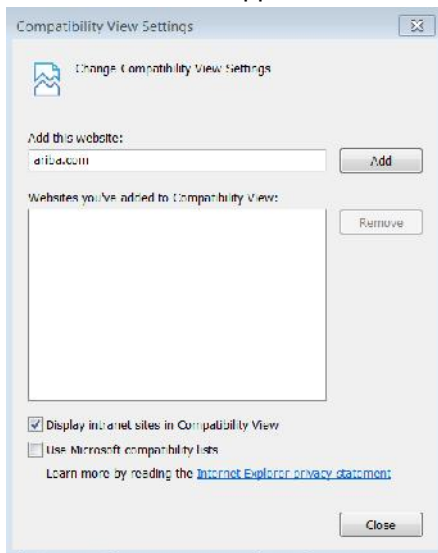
Compatibility View Settings

Change Compatibility View Settings

Add this website:

ariba.com

Add

Websites you've added to Compatibility View:

Remove

Display intranet sites in Compatibility View

Use Microsoft compatibility lists

Learn more by reading the Internet Explorer privacy statement

Close